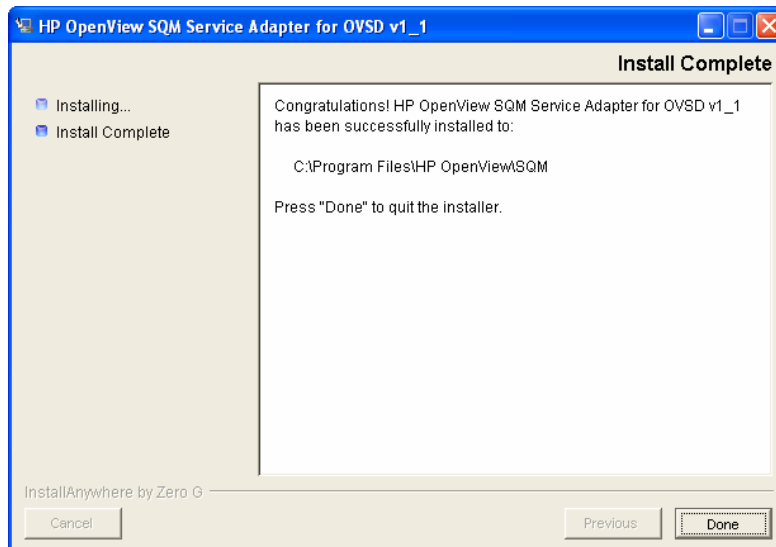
HP OpenView SQM Service Adapter for OVSD v1_1

Install Complete

Installing...
Install Complete

Congratulations! HP OpenView SQM Service Adapter for OVSD v1_1 has been successfully installed to:

C:\Program Files\HP OpenView\SQM

Press "Done" to quit the installer.

InstallAnywhere by Zero G

Cancel

Previous

Done